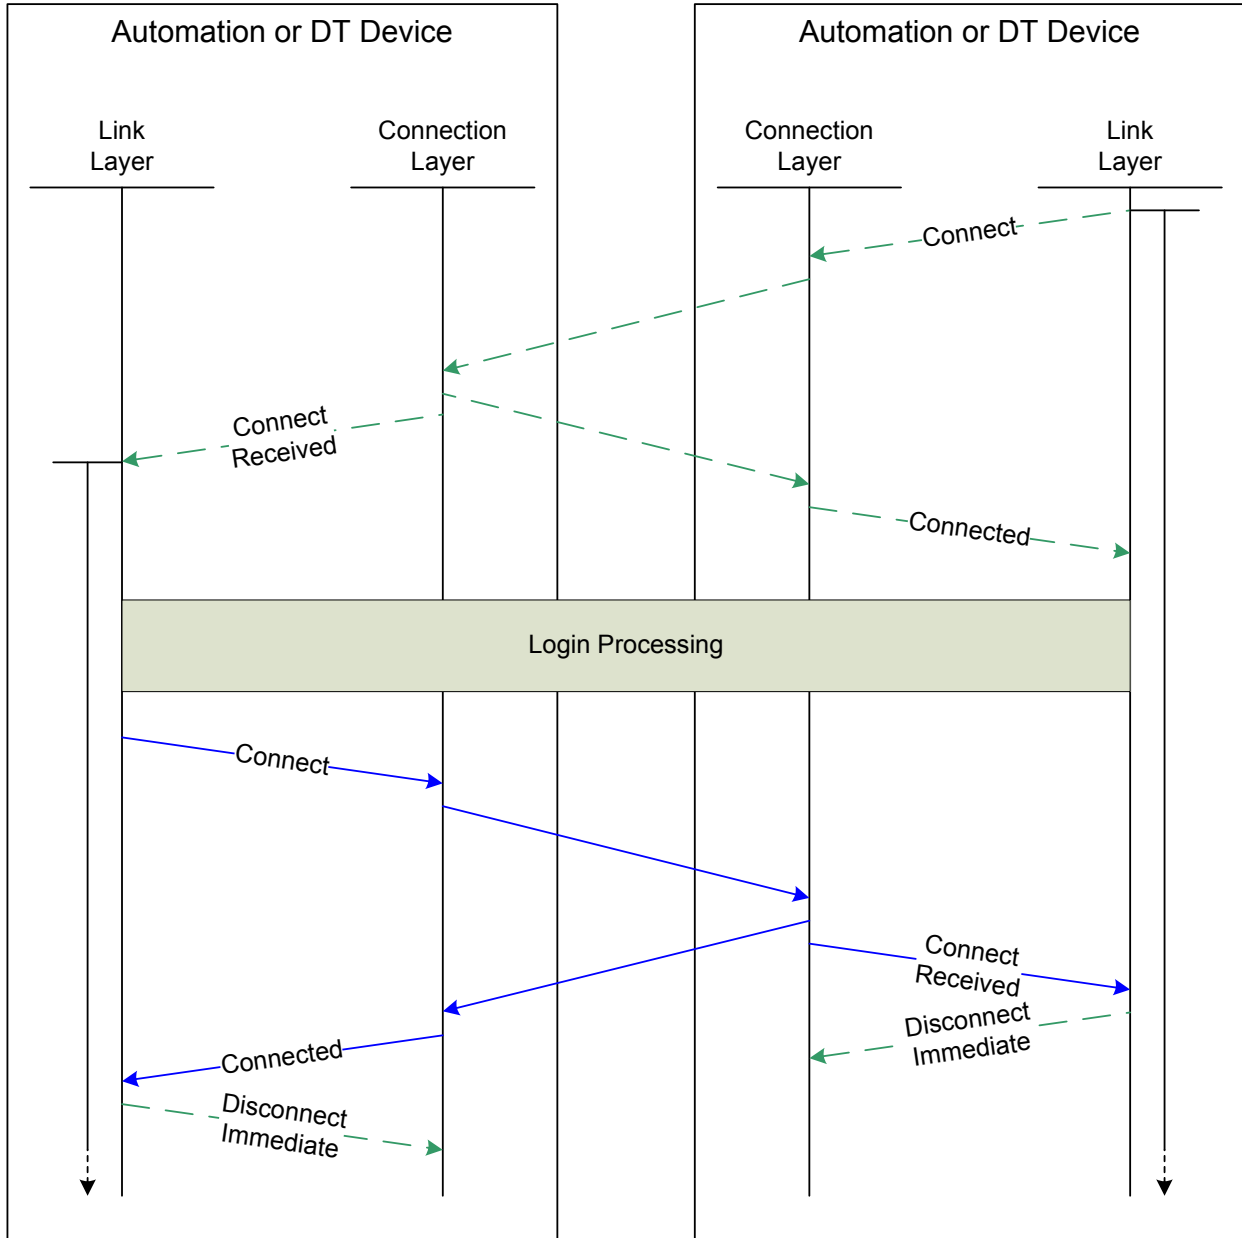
Automation or DT Device

Link Layer

Connection Layer

Automation or DT Device

Connection Layer

Link Layer

Connect

Connect Received

Connected

Login Processing

Connect

Connect Received

Disconnect Immediate

Connected

Disconnect Immediate